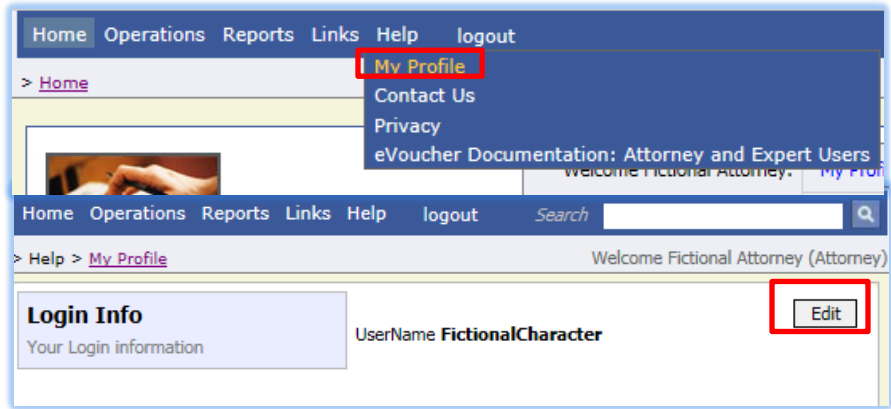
Home Operations Reports Links Help logout

My Profile
Contact Us
Privacy
eVoucher Documentation: Attorney and Expert Users

> Home

Welcome Fictional Attorney: My Prof

Home Operations Reports Links Help logout Search

> Help > My Profile

Welcome Fictional Attorney (Attorney)

Login Info
Your Login information

UserName FictionalCharacter

Edit